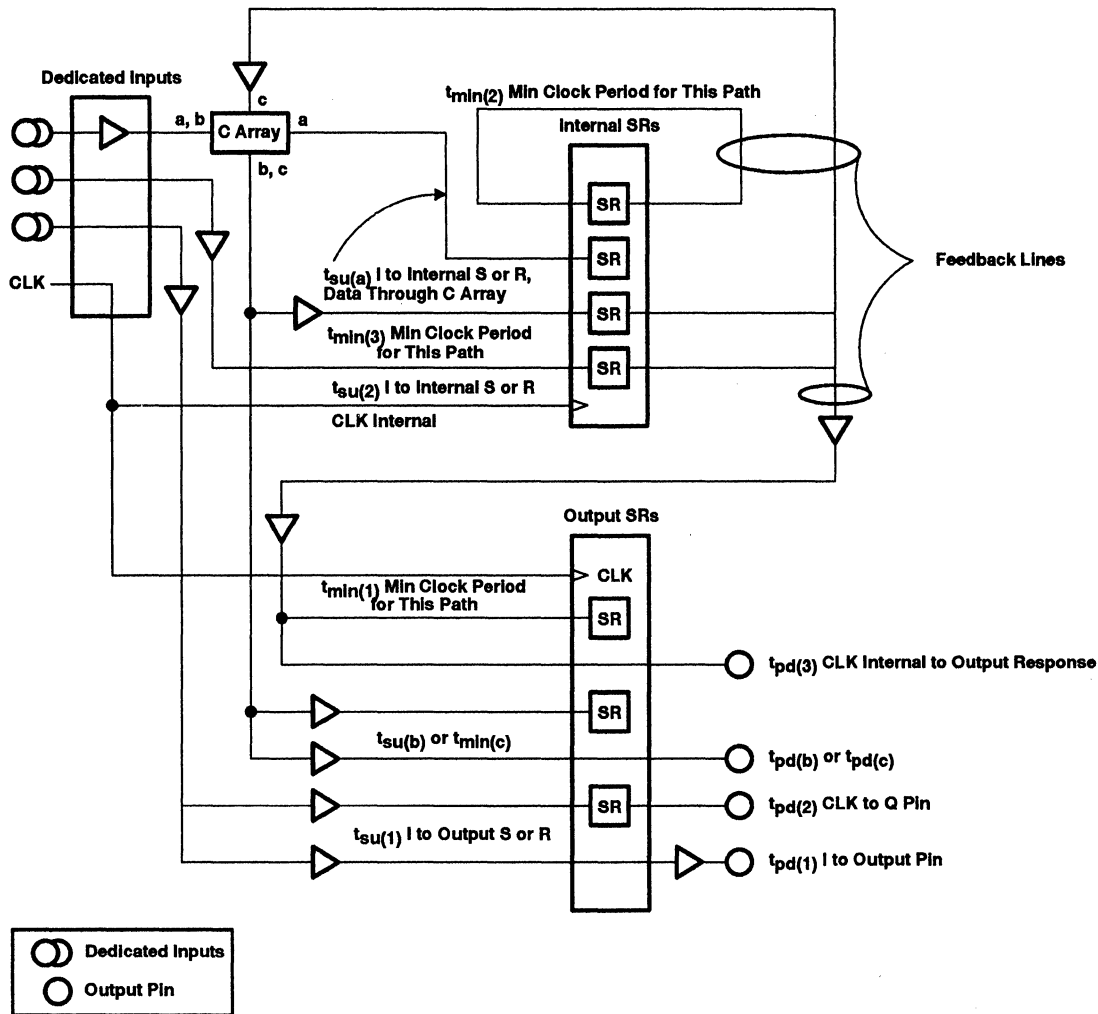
Dedicated Inputs

c

a, b

C Array

a

b, c

$t_{min(2)}$ Min Clock Period for This Path

Internal SRs

SR

SR

SR

SR

Feedback Lines

CLK

$t_{su(a)}$ I to Internal S or R, Data Through C Array

$t_{min(3)}$ Min Clock Period for This Path

$t_{su(2)}$ I to Internal S or R

CLK Internal

Output SRs

CLK

$t_{min(1)}$ Min Clock Period for This Path

SR

$t_{pd(3)}$ CLK Internal to Output Response

SR

$t_{su(b)}$ or $t_{min(c)}$

$t_{pd(b)}$ or $t_{pd(c)}$

SR

$t_{pd(2)}$ CLK to Q Pin

$t_{su(1)}$ I to Output S or R

$t_{pd(1)}$ I to Output Pin

Dedicated Inputs

Output Pin